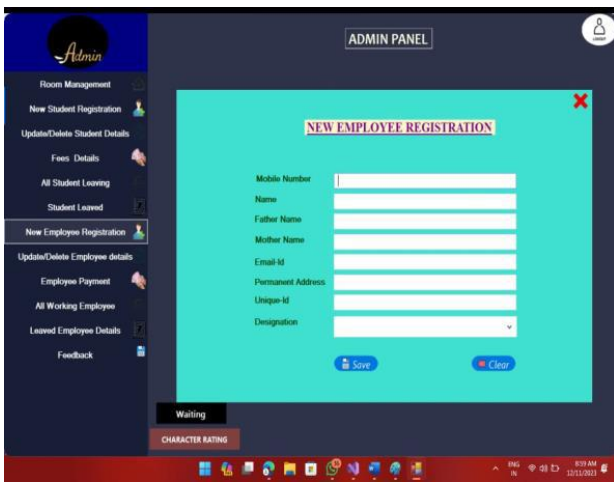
Admin

ADMIN PANEL

Room Management
New Student Registration
Update/Delete Student Details
Fees Details
All Student Leaving
Student Leaved
New Employee Registration
Update/Delete Employee details
Employee Payment
All Working Employee
Leaved Employee Details
Feedback

NEW EMPLOYEE REGISTRATION

Mobile Number
Name
Father Name
Mother Name
Email-Id
Permanent Address
Unique-Id
Designation

Save
Clear

Waiting
CHARACTER RATING

ENG IN
8:59 AM
12/11/2023